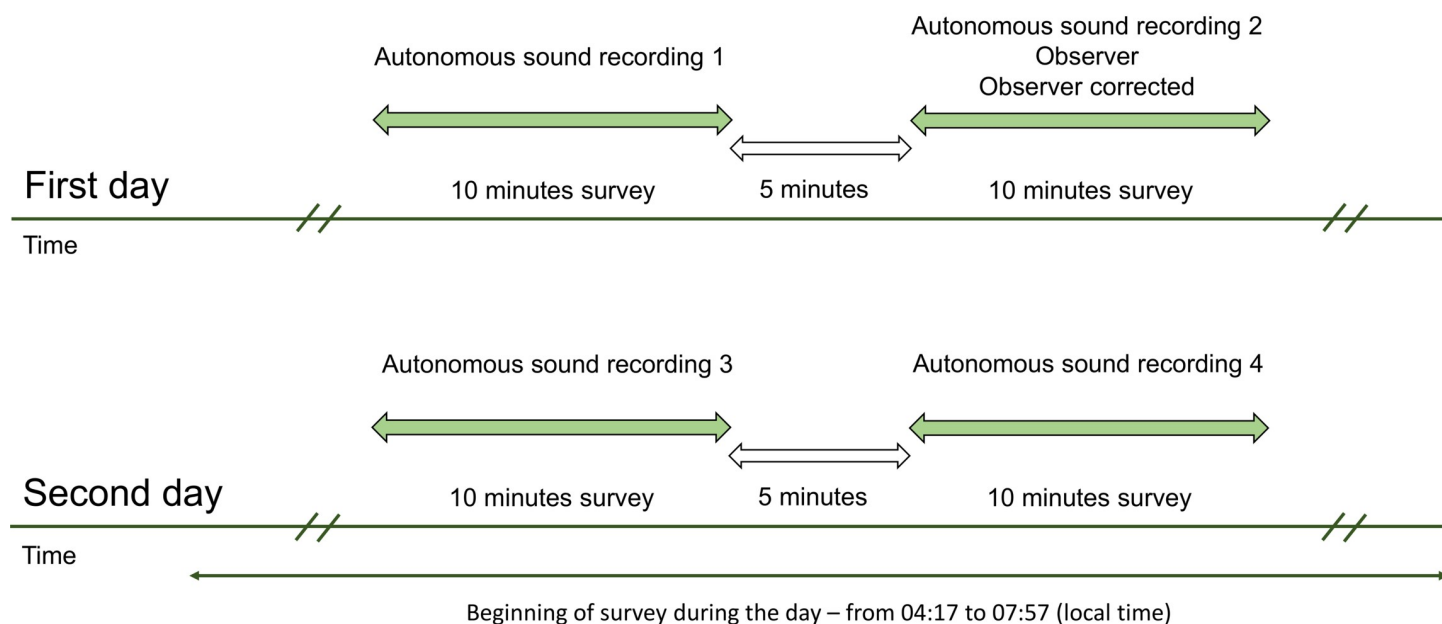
Autonomous sound recording 1

Autonomous sound recording 2
Observer
Observer corrected

First day

10 minutes survey

5 minutes

10 minutes survey

Time

Autonomous sound recording 3

Autonomous sound recording 4

Second day

10 minutes survey

5 minutes

10 minutes survey

Time

Beginning of survey during the day – from 04:17 to 07:57 (local time)